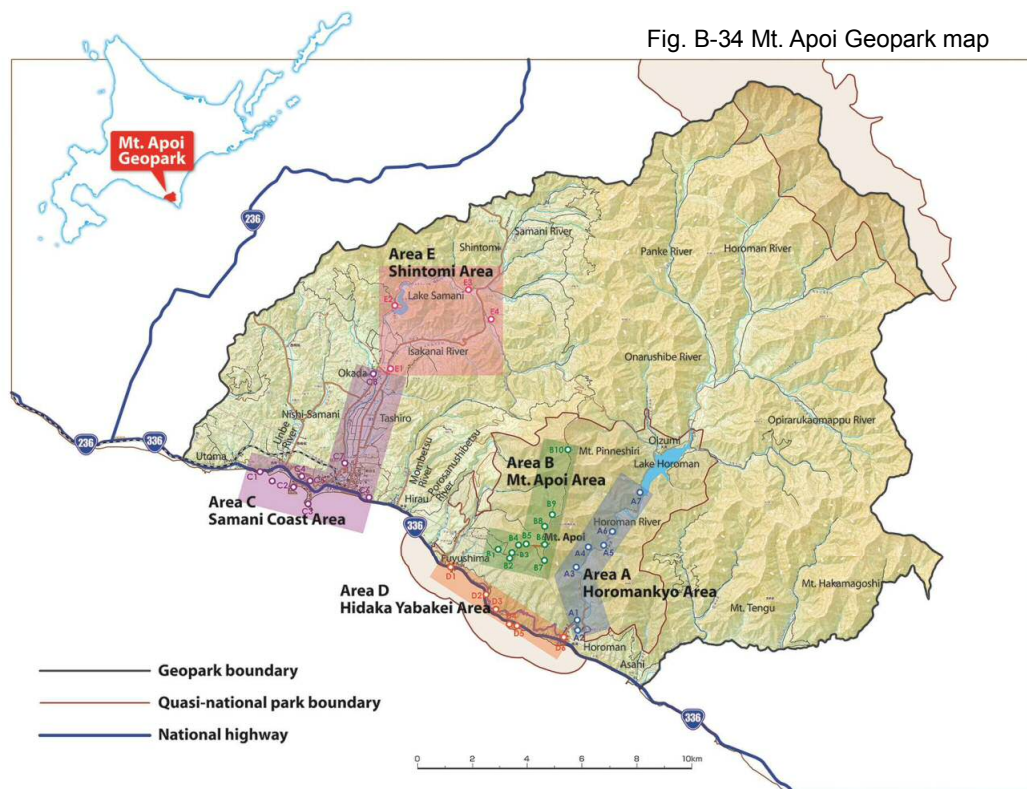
Fig. B-34 Mt. Apoi Geopark map

Mt. Apoi Geopark

236

Area E
Shintomi Area

Shintomi
Samani River
Panke River
Horoman River
E3
E2
Lake Samani
E4
Isakanai River
Onarushibe River
Okada
E1
C8
Nishi-Samani
Tashiro
Opirarukaomappu River
236
336
Utoma
Uribe River
Mombetsu River
Porosamushibetsu River
Hirau
B10
Mt. Pinneshiri
Oizumi
Lake Horoman
A7
Area B
Mt. Apoi Area
C7
C1
C2
C4
C5
C6
C3
Area C
Samani Coast Area
336
B9
B8
Horoman River
A6
A5
A4
B4
B5
B6
B3
Mt. Apoi
B2
B7
Fuyushima
D1
A3
Area A
Horomankyo Area
Area D
Hidaka Yabakei Area
D2
D3
D4
D5
D6
A1
A2
Horoman
Asahi
Mt. Tengu
Mt. Hakamagoshi
336

Geopark boundary
Quasi-national park boundary
National highway

0 2 4 6 8 10km